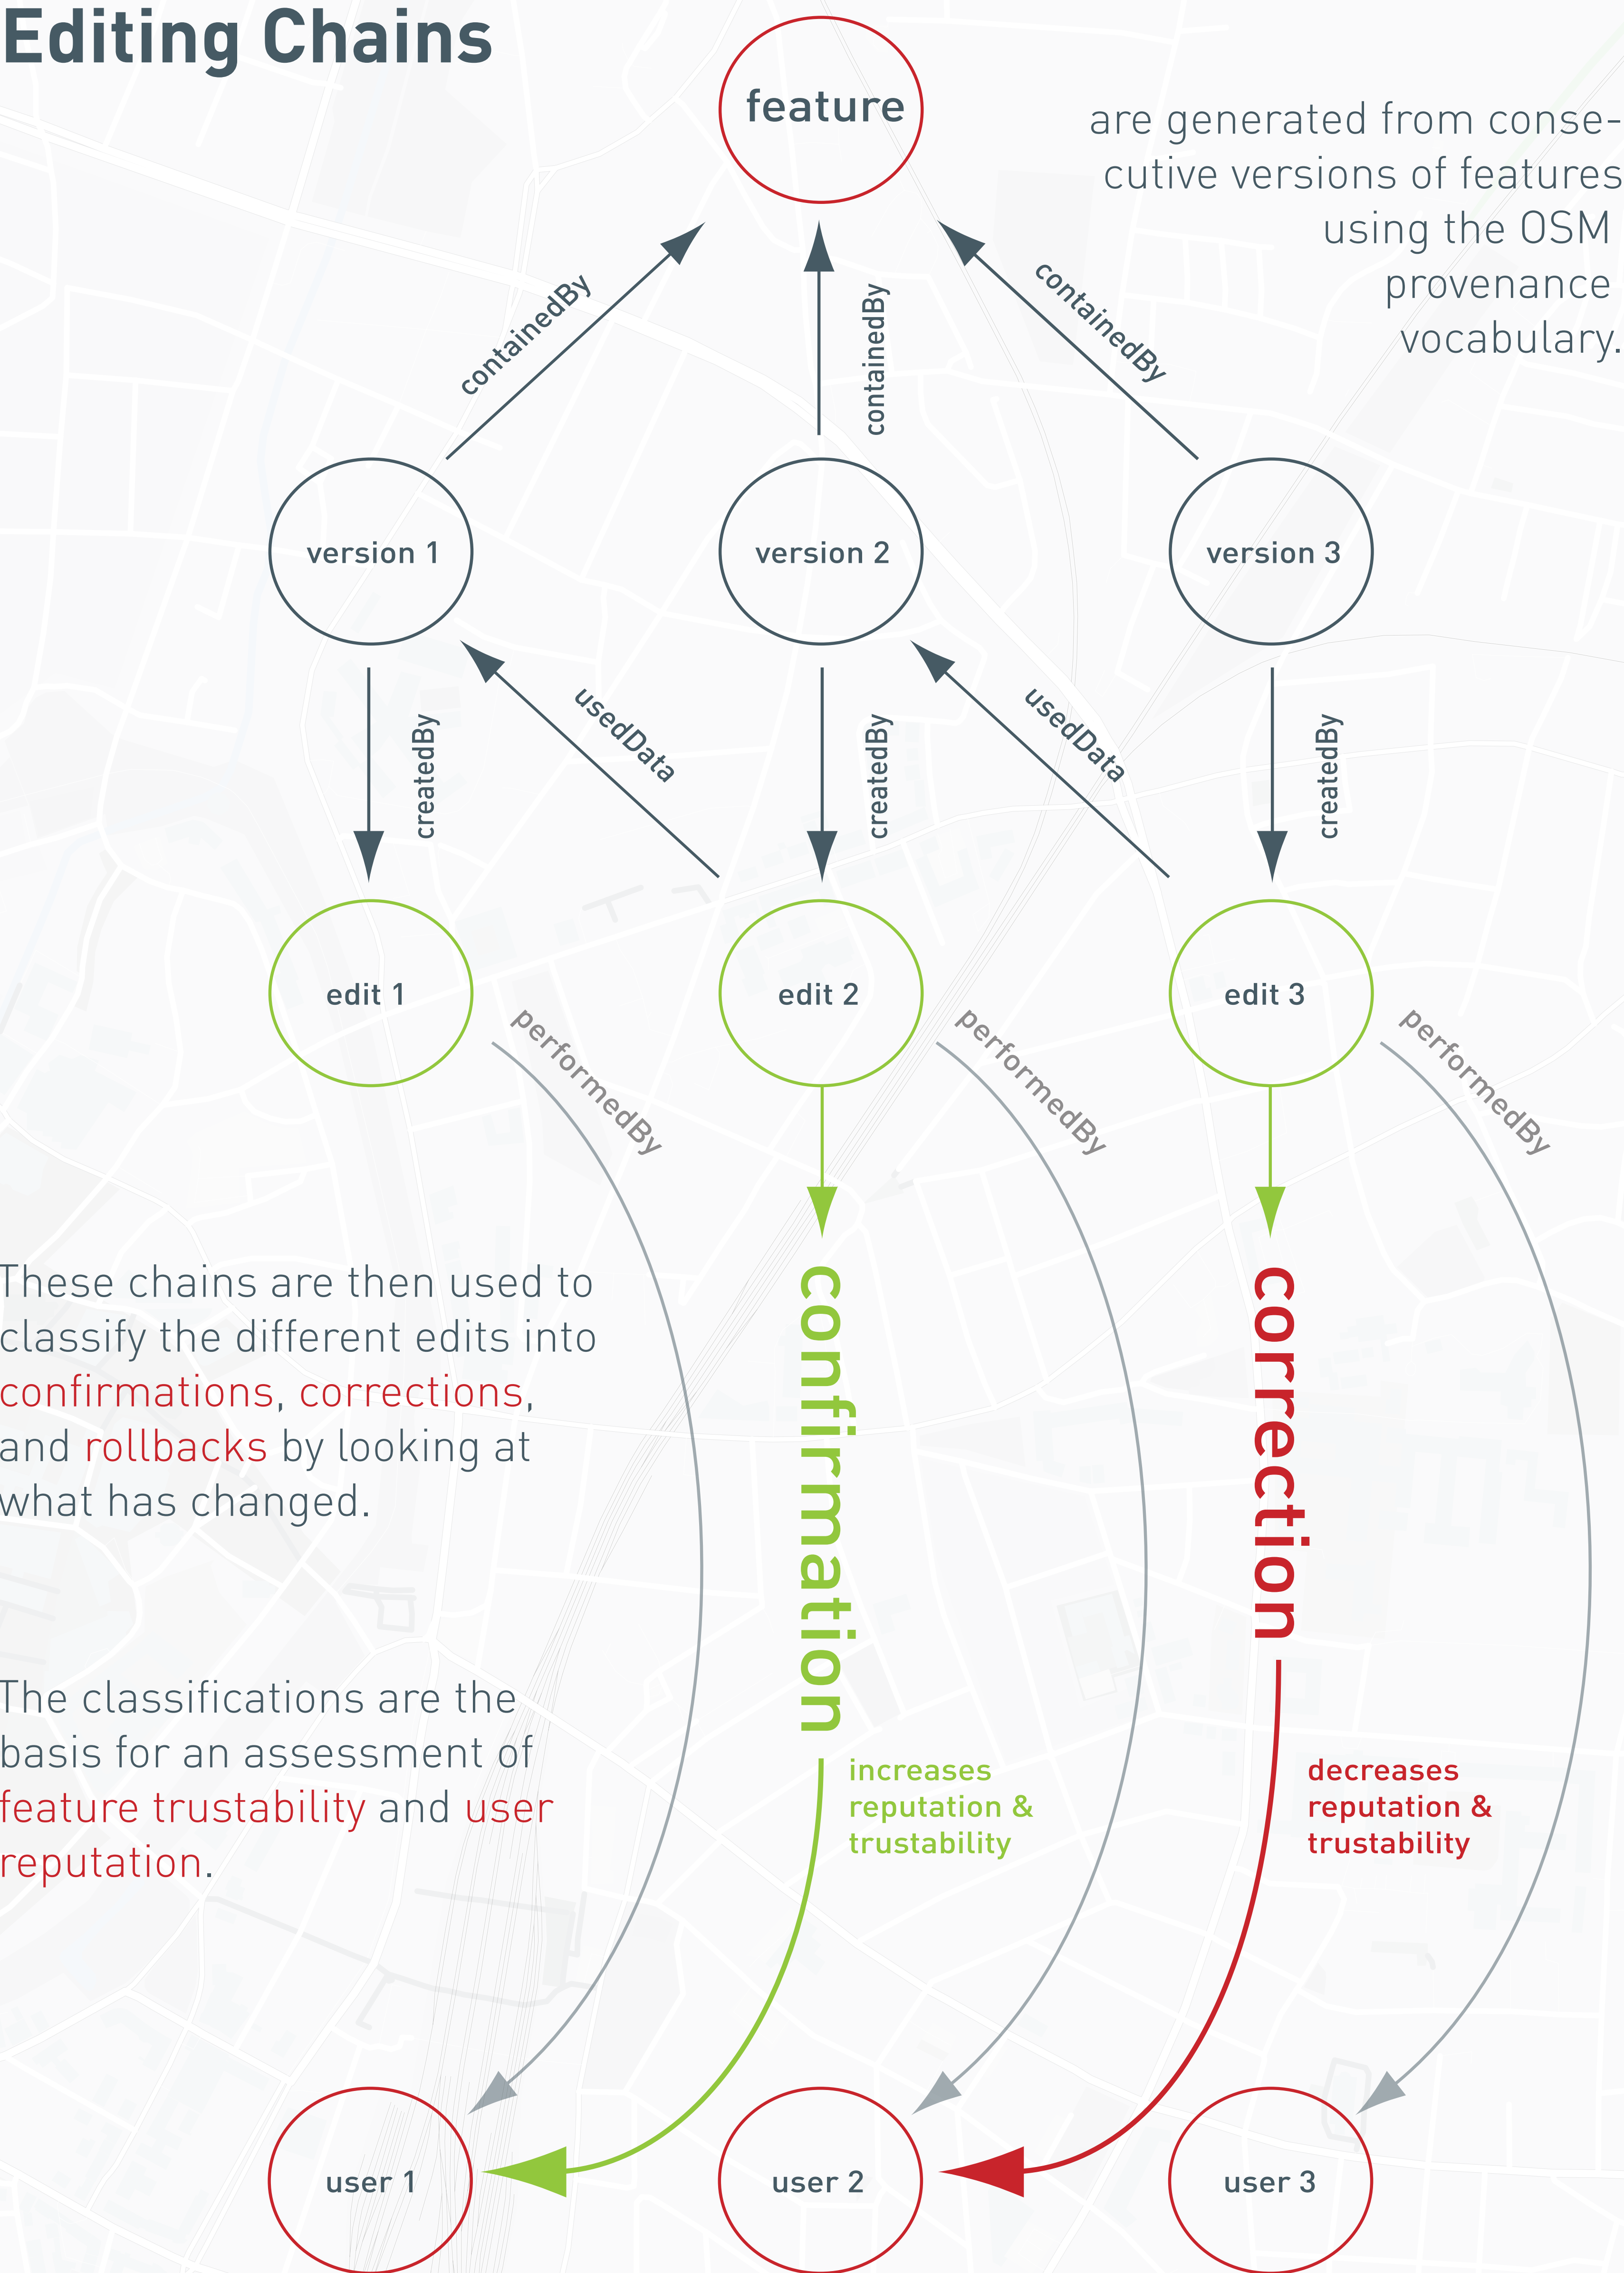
Editing Chains

feature

are generated from consecutive versions of features using the OSM provenance vocabulary.

containedBy

containedBy

containedBy

version 1

version 2

version 3

createdBy

usedData

createdBy

usedData

createdBy

edit 1

edit 2

edit 3

performedBy

performedBy

performedBy

These chains are then used to classify the different edits into confirmations, corrections, and rollbacks by looking at what has changed.

confirmation

correction

The classifications are the basis for an assessment of feature trustability and user reputation.

increases reputation & trustability

decreases reputation & trustability

user 1

user 2

user 3